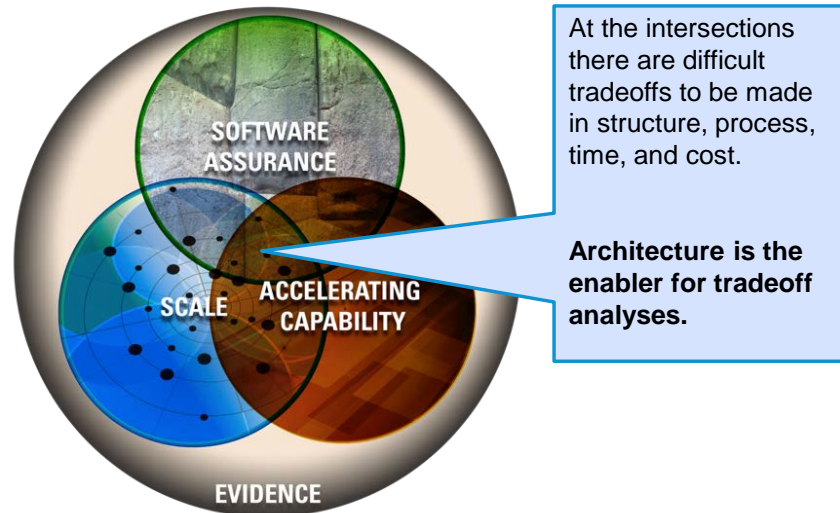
SOFTWARE ASSURANCE

SCALE

ACCELERATING CAPABILITY

EVIDENCE

At the intersections there are difficult tradeoffs to be made in structure, process, time, and cost.

**Architecture is the enabler for tradeoff analyses.**